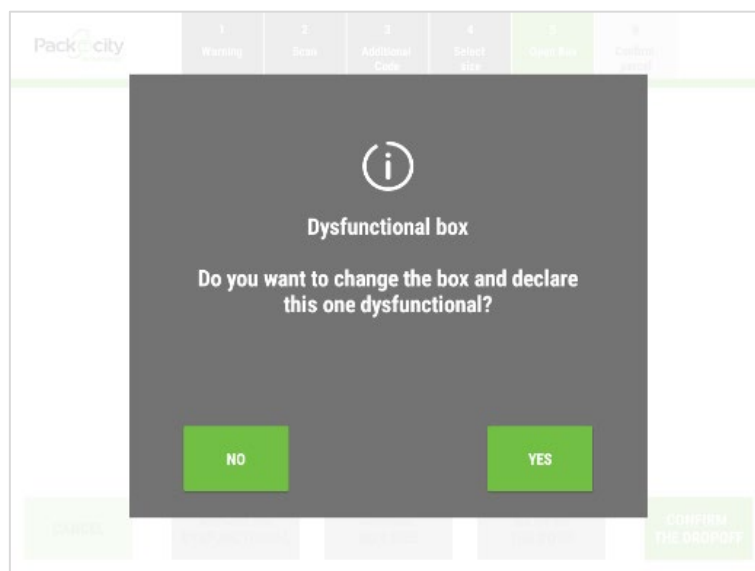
Pack city

1 Warning
2 Scan
3 Additional Code
4 Select size
5 Open Box
6 Confirm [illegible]

Dysfunctional box

Do you want to change the box and declare this one dysfunctional?

NO

YES

CANCEL
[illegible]
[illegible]
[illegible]
CONFIRM THE DROPOFF